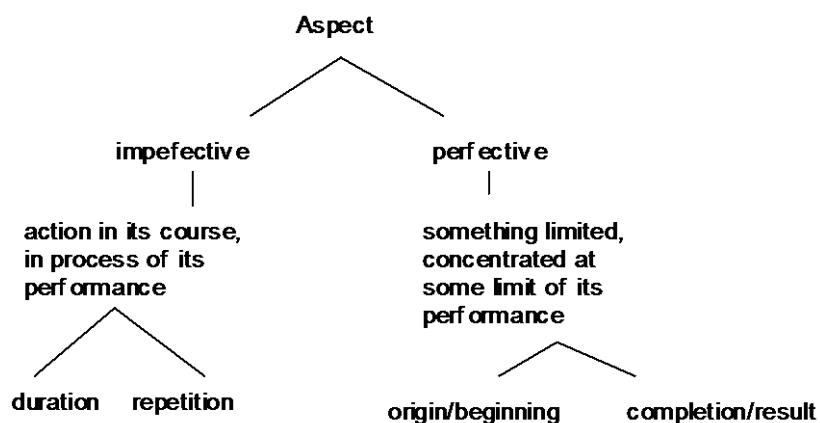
Aspect

impefective

perfective

action in its course, in process of its performance

something limited, concentrated at some limit of its performance

duration

repetition

origin/beginning

completion/result